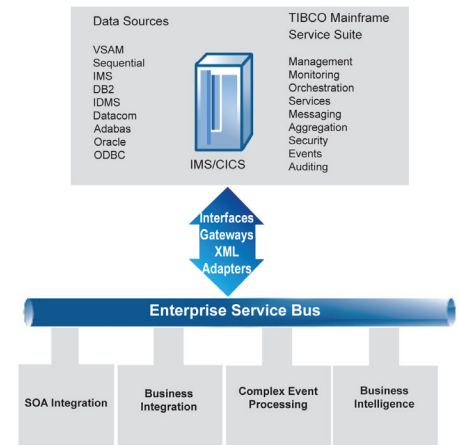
Data Sources

VSAM
Sequential
IMS
DB2
IDMS
Datacom
Adabas
Oracle
ODBC

IMS/CICS

TIBCO Mainframe Service Suite

Management
Monitoring
Orchestration
Services
Messaging
Aggregation
Security
Events
Auditing

Interfaces
Gateways
XML
Adapters

Enterprise Service Bus

SOA Integration

Business Integration

Complex Event Processing

Business Intelligence